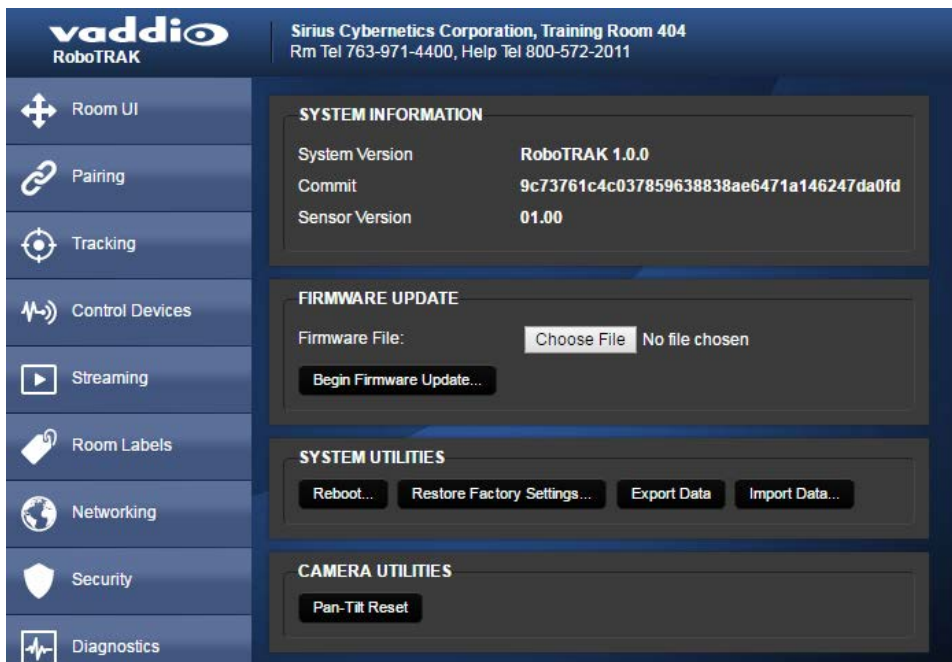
vaddio
RoboTRAK

Sirius Cybernetics Corporation, Training Room 404
Rm Tel 763-971-4400, Help Tel 800-572-2011

Room UI
Pairing
Tracking
Control Devices
Streaming
Room Labels
Networking
Security
Diagnostics

SYSTEM INFORMATION

| System Version | RoboTRAK 1.0.0 |
|---|---|
| Commit | 9c73761c4c037859638838ae6471a146247da0fd |
| Sensor Version | 01.00 |

FIRMWARE UPDATE
Firmware File: Choose File No file chosen
Begin Firmware Update...

SYSTEM UTILITIES
Reboot... Restore Factory Settings... Export Data Import Data...

CAMERA UTILITIES
Pan-Tilt Reset